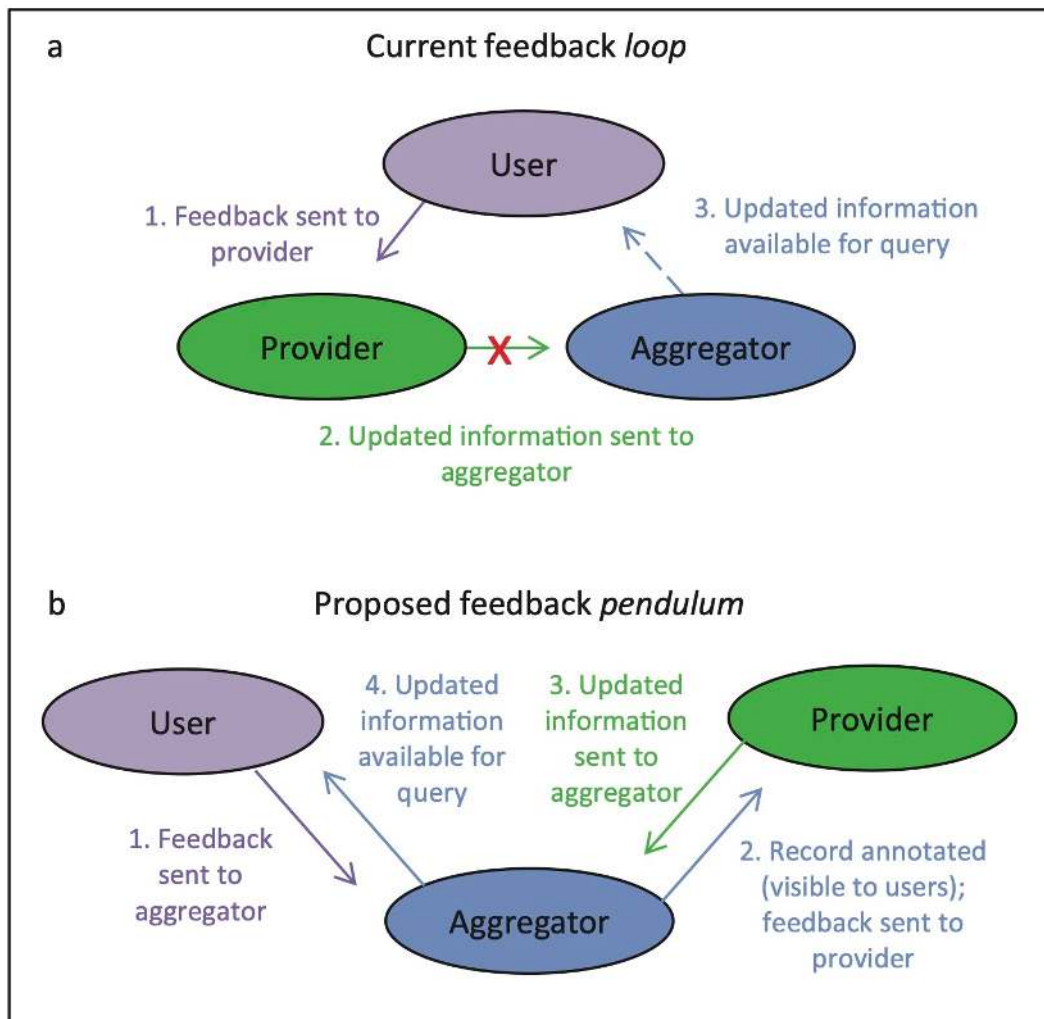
a

Current feedback *loop*

User

1. Feedback sent to provider

3. Updated information available for query

Provider

X

Aggregator

2. Updated information sent to aggregator

b

Proposed feedback *pendulum*

User

4. Updated information available for query

3. Updated information sent to aggregator

Provider

1. Feedback sent to aggregator

Aggregator

2. Record annotated (visible to users); feedback sent to provider